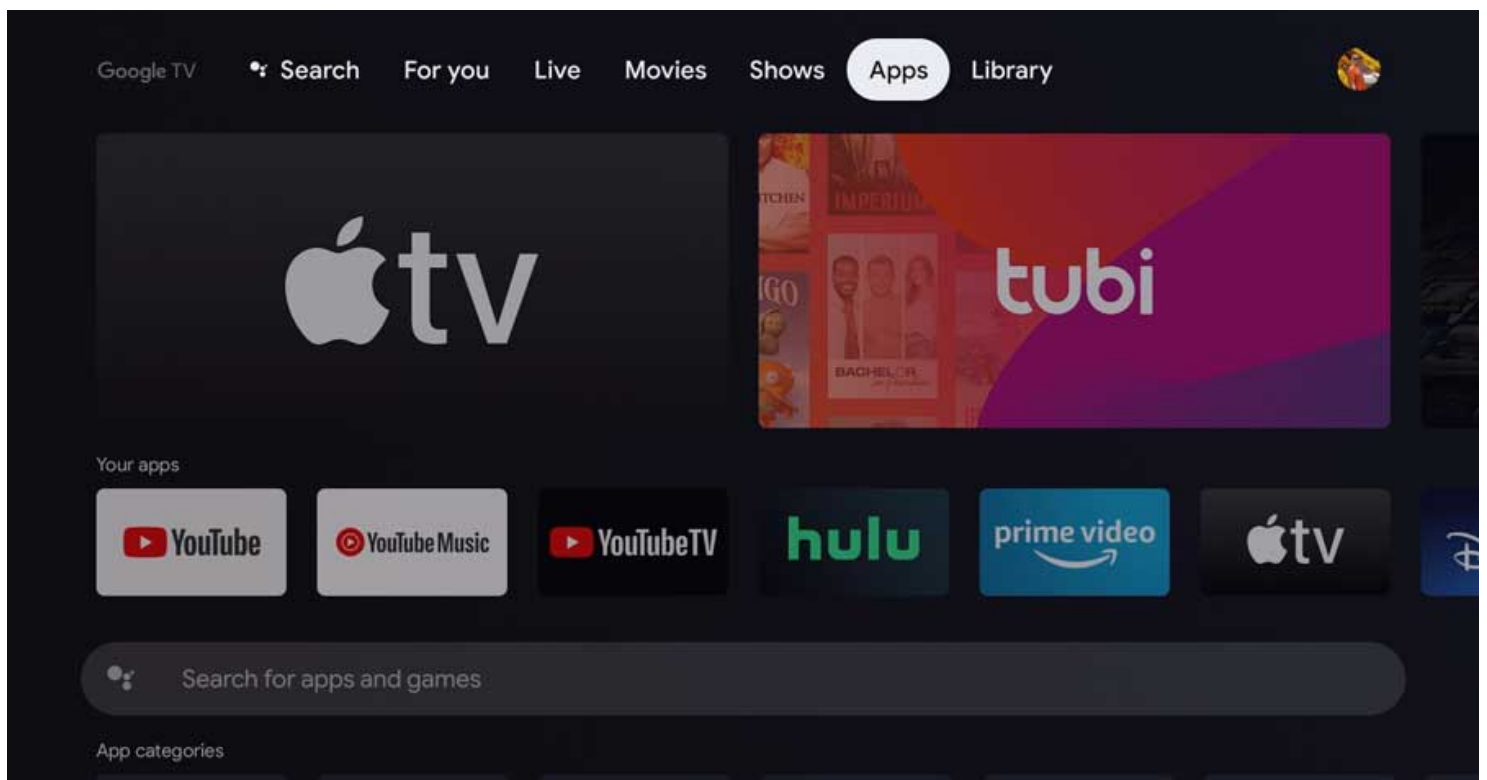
Google TV Search For you Live Movies Shows Apps Library

tv

tubi

TCHEN IMPERIUM IGO BACHELOR

Your apps

YouTube YouTube Music YouTube TV hulu prime video tv

Search for apps and games

App categories